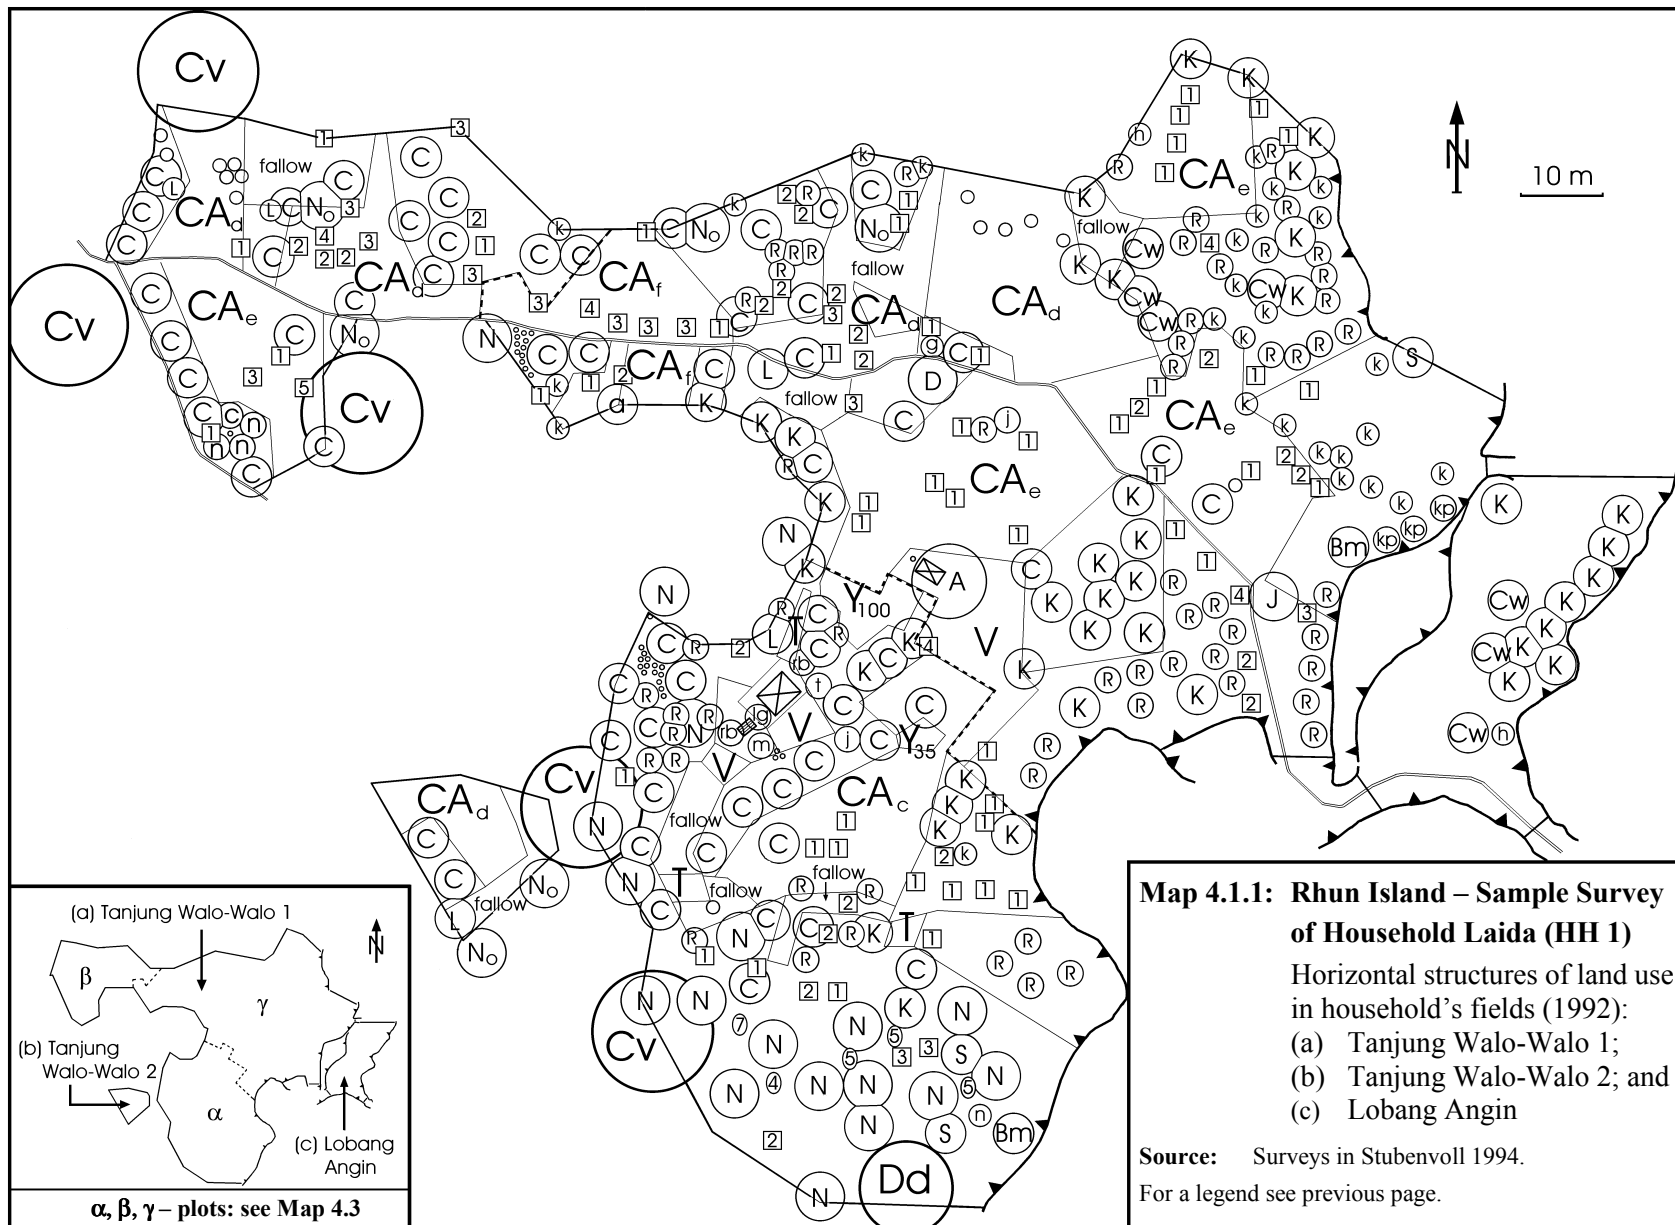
Cv
Cv
Cv
Cv
Cv
Dd

CA$_d$
CA$_d$
CA$_e$
CA$_f$
CA$_f$
CA$_d$
CA$_d$
CA$_e$
CA$_e$
CA$_e$
CA$_d$
CA$_c$
Y$_{100}$
Y$_{35}$
V
V
V
V
T
T
T

fallow
fallow
fallow
fallow
fallow
fallow
fallow
fallow

N
10 m

(a) Tanjung Walo-Walo 1
(b) Tanjung Walo-Walo 2
(c) Lobang Angin
β
γ
α
α, β, γ – plots: see Map 4.3

Map 4.1.1: Rhun Island – Sample Survey of Household Laida (HH 1)

Horizontal structures of land use in household's fields (1992):
(a) Tanjung Walo-Walo 1;
(b) Tanjung Walo-Walo 2; and
(c) Lobang Angin

Source: Surveys in Stubenvoll 1994.

For a legend see previous page.